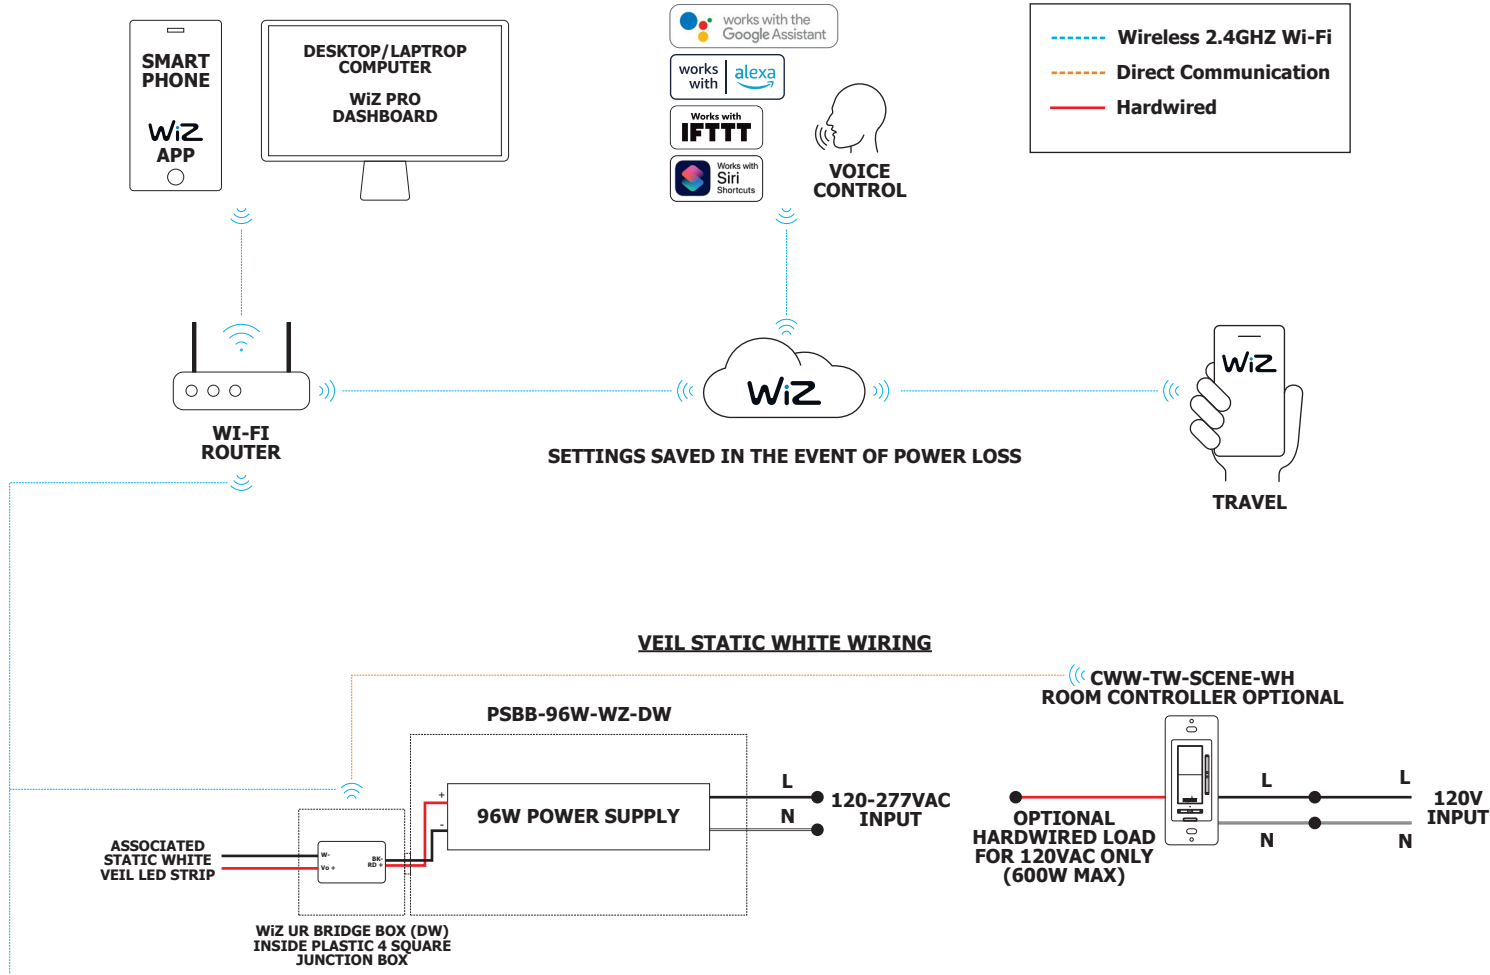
SMART PHONE

WiZ APP

DESKTOP/LAPTROP COMPUTER

WiZ PRO DASHBOARD

works with the Google Assistant

works with alexa

Works with IFTTT

Works with Siri Shortcuts

VOICE CONTROL

Wireless 2.4GHZ Wi-Fi
Direct Communication
Hardwired

WI-FI ROUTER

WiZ

SETTINGS SAVED IN THE EVENT OF POWER LOSS

WiZ

TRAVEL

VEIL STATIC WHITE WIRING

CWW-TW-SCENE-WH ROOM CONTROLLER OPTIONAL

PSBB-96W-WZ-DW

96W POWER SUPPLY

+
-

L
N

120-277VAC INPUT

OPTIONAL HARDWIRED LOAD FOR 120VAC ONLY (600W MAX)

L
N

L
N

120V INPUT

ASSOCIATED STATIC WHITE VEIL LED STRIP

W-
Vo +
BK-
RD +

WiZ UR BRIDGE BOX (DW) INSIDE PLASTIC 4 SQUARE JUNCTION BOX